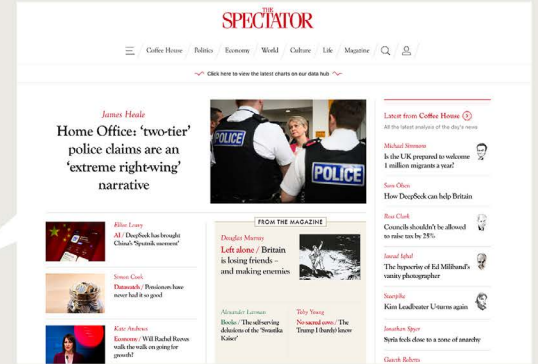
THE SPECTATOR

Coffee House | Politics | Economy | World | Culture | Life | Magazine

Click here to view the latest charts on our data hub

James Heale

Home Office: 'two-tier' police claims are an 'extreme right-wing' narrative

POLICE

POLICE

Latest from Coffee House

All the latest analysis of the day's news

Michael Simmons
Is the UK prepared to welcome 1 million migrants a year?

Sam Olsen
How DeepSeek can help Britain

Ross Clark
Councils shouldn't be allowed to raise tax by 25%

Javed Iqbal
The hypocrisy of Ed Miliband's vanity photographer

Steerpike
Kim Leadbeater U-turns again

Jonathan Spyer
Syria feels close to a zone of anarchy

Gareth Roberts

Kiliun Lowry
AI / DeepSeek has brought China's 'Sputnik moment'

Simon Cook
Demands / Pensioners have never had it so good

Kate Andrews
Economy / Will Rachel Reeves walk the walk on going for growth?

FROM THE MAGAZINE

Douglas Murray
Left alone / Britain is losing friends – and making enemies

Alexander Larman
Books / The self-serving delusions of the 'Swastika Kaiser'

Toby Young
No sacred cows / The 'Trump (I think) know